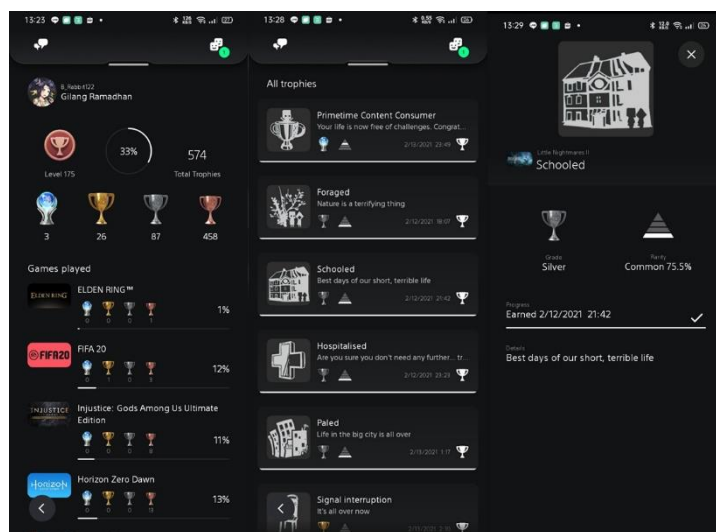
13:23

Il_Rabbit122
Gilang Ramadhan

33%
Level 175
574
Total Trophies

3
26
87
458

Games played

ELDEN RING
ELDEN RING™
0 0 0 1
1%

FIFA20
FIFA 20
0 1 0 3
12%

INJUSTICE
Injustice: Gods Among Us Ultimate Edition
0 0 0 8
11%

HORIZON
Horizon Zero Dawn
13%

13:28

All trophies

Primetime Content Consumer
Your life is now free of challenges. Congrat...
2/15/2021 23:49

Foraged
Nature is a terrifying thing
2/12/2021 18:07

Schooled
Best days of our short, terrible life
2/12/2021 21:42

Hospitalised
Are you sure you don't need any further... tr...
2/12/2021 23:23

Paled
Life in the big city is all over
2/15/2021 1:17

Signal interruption
It's all over now
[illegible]

13:29

Little Nightmares II
Schooled

Grade
Silver

Rarity
Common 75.5%

Progress
Earned 2/12/2021 21:42

Details
Best days of our short, terrible life